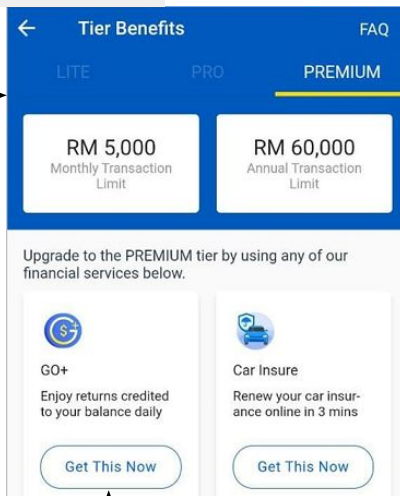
← Tier Benefits FAQ

LITE PRO PREMIUM

RM 5,000
Monthly Transaction Limit

RM 60,000
Annual Transaction Limit

Upgrade to the PREMIUM tier by using any of our financial services below.

GO+
Enjoy returns credited to your balance daily

Get This Now

Car Insure
Renew your car insurance online in 3 mins

Get This Now